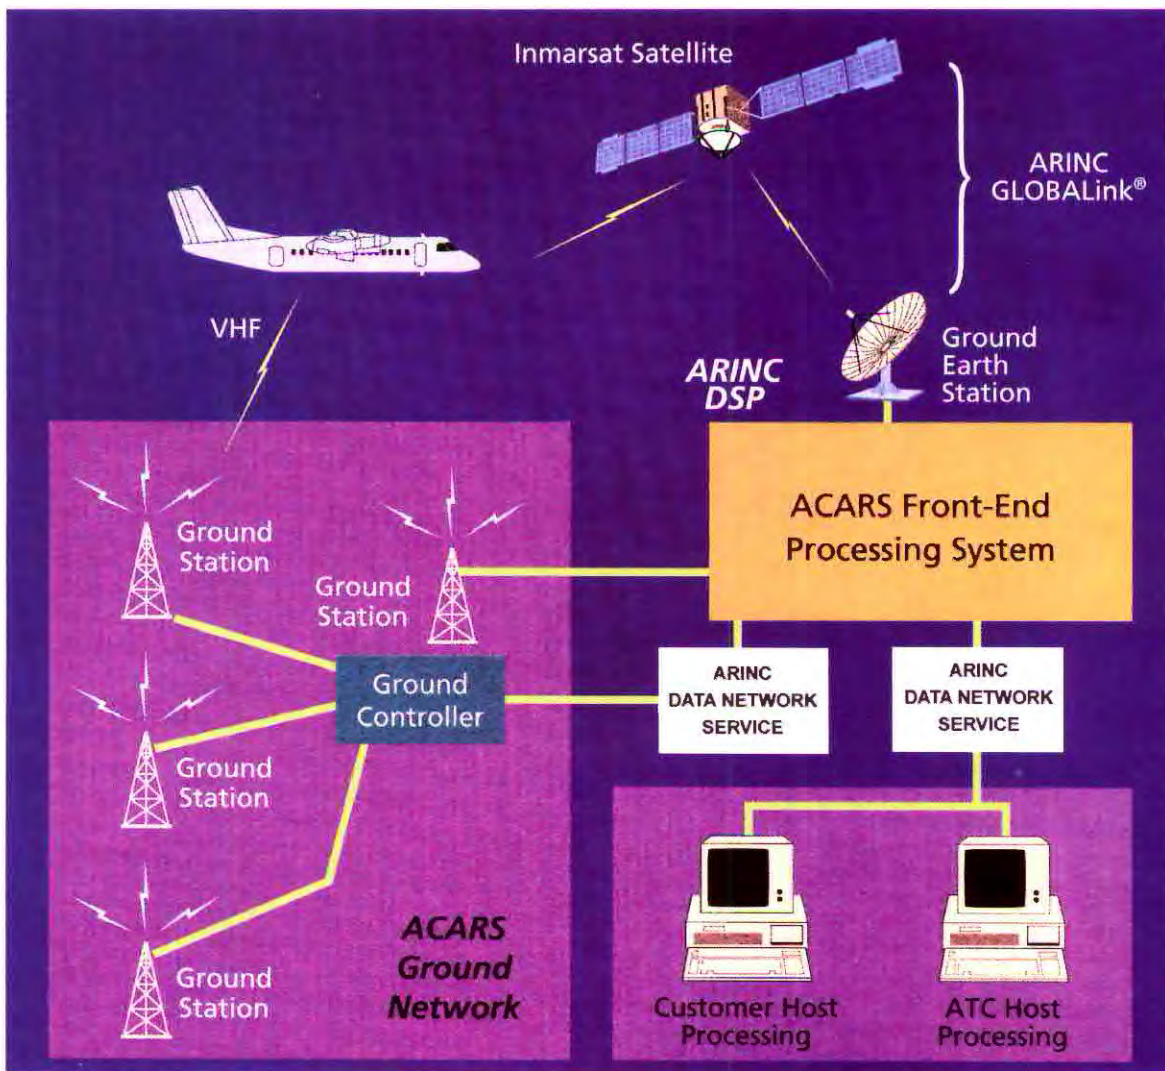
Inmarsat Satellite

ARINC GLOBALink®

VHF

Ground Earth Station

ARINC DSP

ACARS Front-End Processing System

Ground Station

Ground Station

Ground Controller

ARINC DATA NETWORK SERVICE

ARINC DATA NETWORK SERVICE

Ground Station

Ground Station

ACARS Ground Network

Customer Host Processing

ATC Host Processing